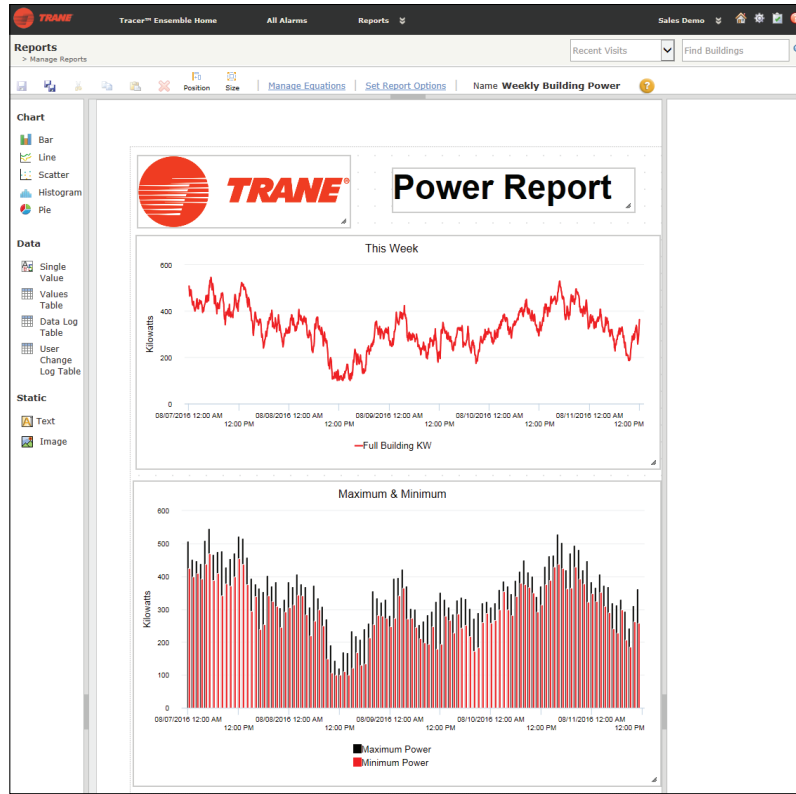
TRANE Tracer™ Ensemble Home All Alarms Reports Sales Demo

Reports
> Manage Reports

Recent Visits
Find Buildings

Position Size Manage Equations Set Report Options Name Weekly Building Power

Chart
Bar
Line
Scatter
Histogram
Pie

Data
Single Value
Values Table
Data Log Table
User Change Log Table

Static
Text
Image

TRANE

Power Report

This Week

600
400
200
0

Kilowatts

08/07/2016 12:00 AM
12:00 PM
08/08/2016 12:00 AM
12:00 PM
08/09/2016 12:00 AM
12:00 PM
08/10/2016 12:00 AM
12:00 PM
08/11/2016 12:00 AM
12:00 PM

Full Building KW

Maximum & Minimum

600
500
400
300
200
100
0

Kilowatts

08/07/2016 12:00 AM
12:00 PM
08/08/2016 12:00 AM
12:00 PM
08/09/2016 12:00 AM
12:00 PM
08/10/2016 12:00 AM
12:00 PM
08/11/2016 12:00 AM
12:00 PM

Maximum Power
Minimum Power